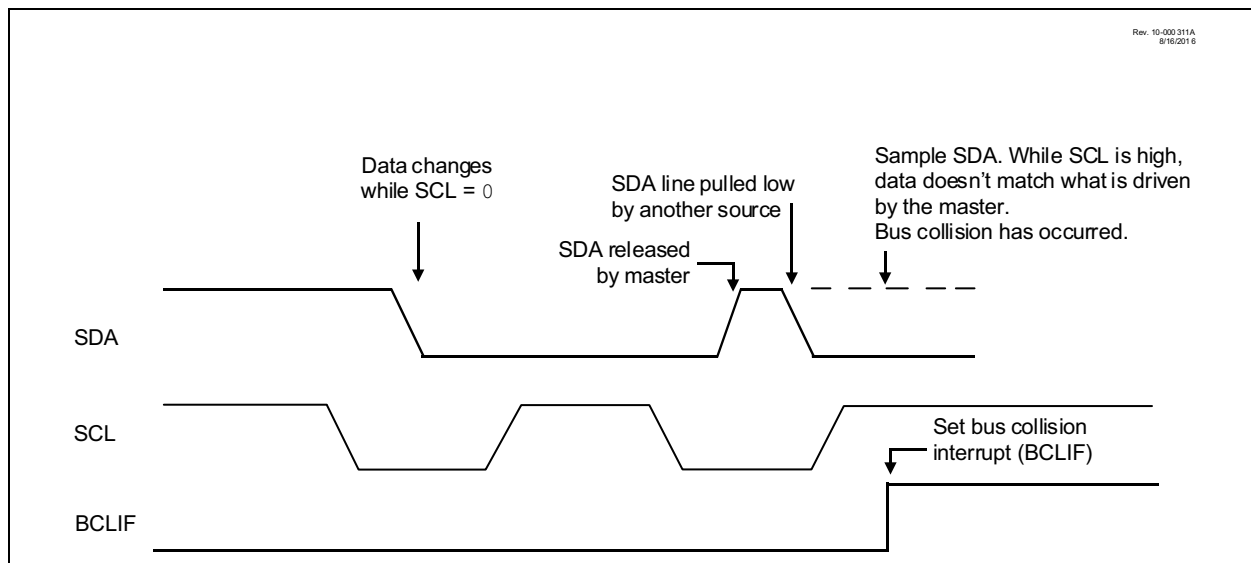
Rev. 10-000 311A
8/16/2016

Data changes while SCL = 0

SDA line pulled low by another source

Sample SDA. While SCL is high, data doesn't match what is driven by the master.
Bus collision has occurred.

SDA released by master

SDA

SCL

Set bus collision interrupt (BCLIF)

BCLIF